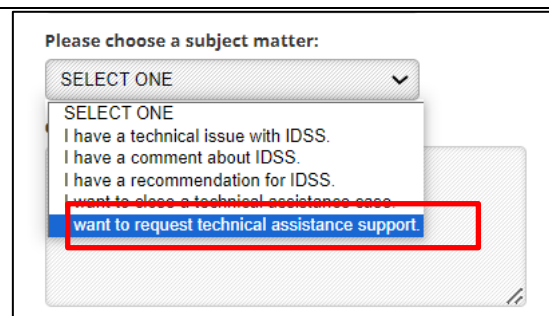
Please choose a subject matter:

SELECT ONE

SELECT ONE
I have a technical issue with IDSS.
I have a comment about IDSS.
I have a recommendation for IDSS.
I want to close a technical assistance case.
want to request technical assistance support.